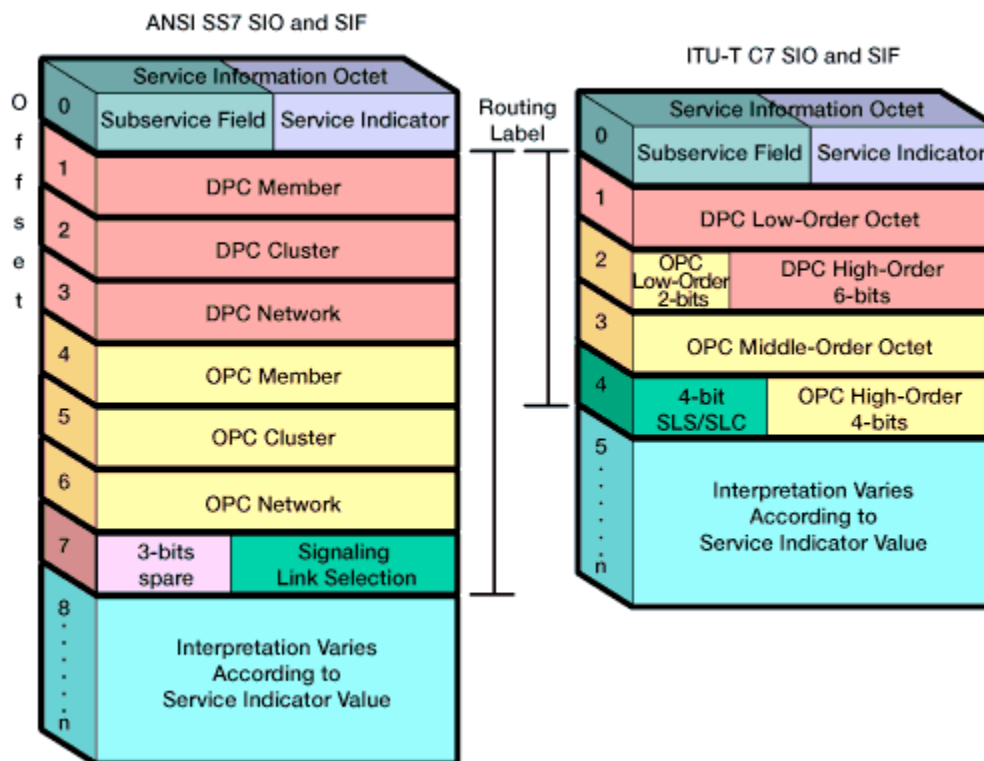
ANSI SS7 SIO and SIF

ITU-T C7 SIO and SIF

O
f
f
s
e
t

Service Information Octet

0 Subservice Field | Service Indicator

1 DPC Member

2 DPC Cluster

3 DPC Network

4 OPC Member

5 OPC Cluster

6 OPC Network

7 3-bits spare | Signaling Link Selection

8 . . . . . n Interpretation Varies According to Service Indicator Value

Routing Label

Service Information Octet

0 Subservice Field | Service Indicator

1 DPC Low-Order Octet

2 OPC Low-Order 2-bits | DPC High-Order 6-bits

3 OPC Middle-Order Octet

4 4-bit SLS/SLC | OPC High-Order 4-bits

5 . . . . . n Interpretation Varies According to Service Indicator Value